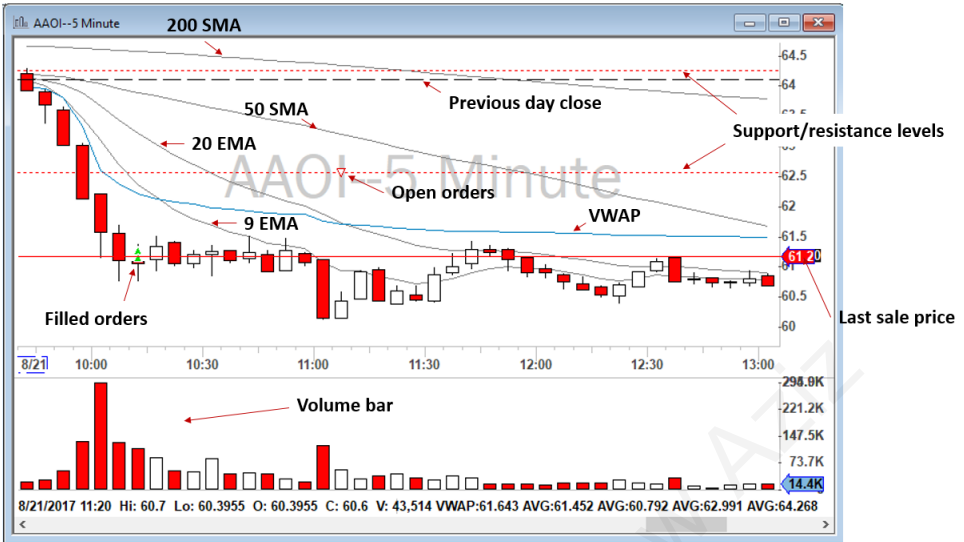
AAOI--5 Minute

200 SMA

Previous day close

50 SMA

Support/resistance levels

20 EMA

AAOI--5 Minute

Open orders

VWAP

9 EMA

Filled orders

Last sale price

64.5
64
63.5
62.5
62
61.5
61.20
60.5
60

8/21 10:00 10:30 11:00 11:30 12:00 12:30 13:00

Volume bar

295.0K
221.2K
147.5K
73.7K
14.4K

8/21/2017 11:20 Hi: 60.7 Lo: 60.3955 O: 60.3955 C: 60.6 V: 43,514 VWAP:61.643 AVG:61.452 AVG:60.792 AVG:62.991 AVG:64.268